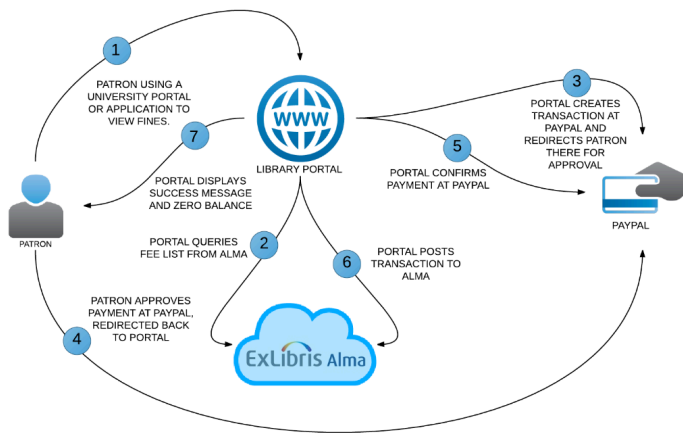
1
PATRON USING A UNIVERSITY PORTAL OR APPLICATION TO VIEW FINES.

WWW
LIBRARY PORTAL

3
PORTAL CREATES TRANSACTION AT PAYPAL AND REDIRECTS PATRON THERE FOR APPROVAL

7
PORTAL DISPLAYS SUCCESS MESSAGE AND ZERO BALANCE

5
PORTAL CONFIRMS PAYMENT AT PAYPAL

PATRON

PAYPAL

2
PORTAL QUERIES FEE LIST FROM ALMA

6
PORTAL POSTS TRANSACTION TO ALMA

4
PATRON APPROVES PAYMENT AT PAYPAL, REDIRECTED BACK TO PORTAL

ExLibris Alma